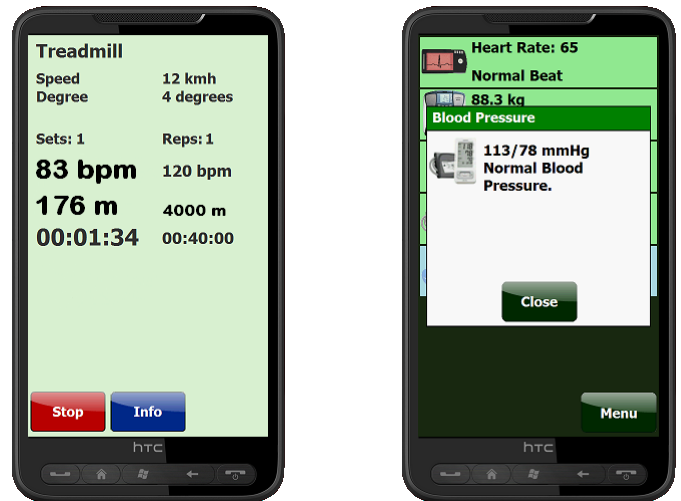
Treadmill

Speed 12 kmh
Degree 4 degrees

Sets: 1 Reps: 1
83 bpm 120 bpm
176 m 4000 m
00:01:34 00:40:00

Stop Info

htc

Heart Rate: 65
Normal Beat
88.3 kg

Blood Pressure
113/78 mmHg
Normal Blood Pressure.

Close

Menu

htc